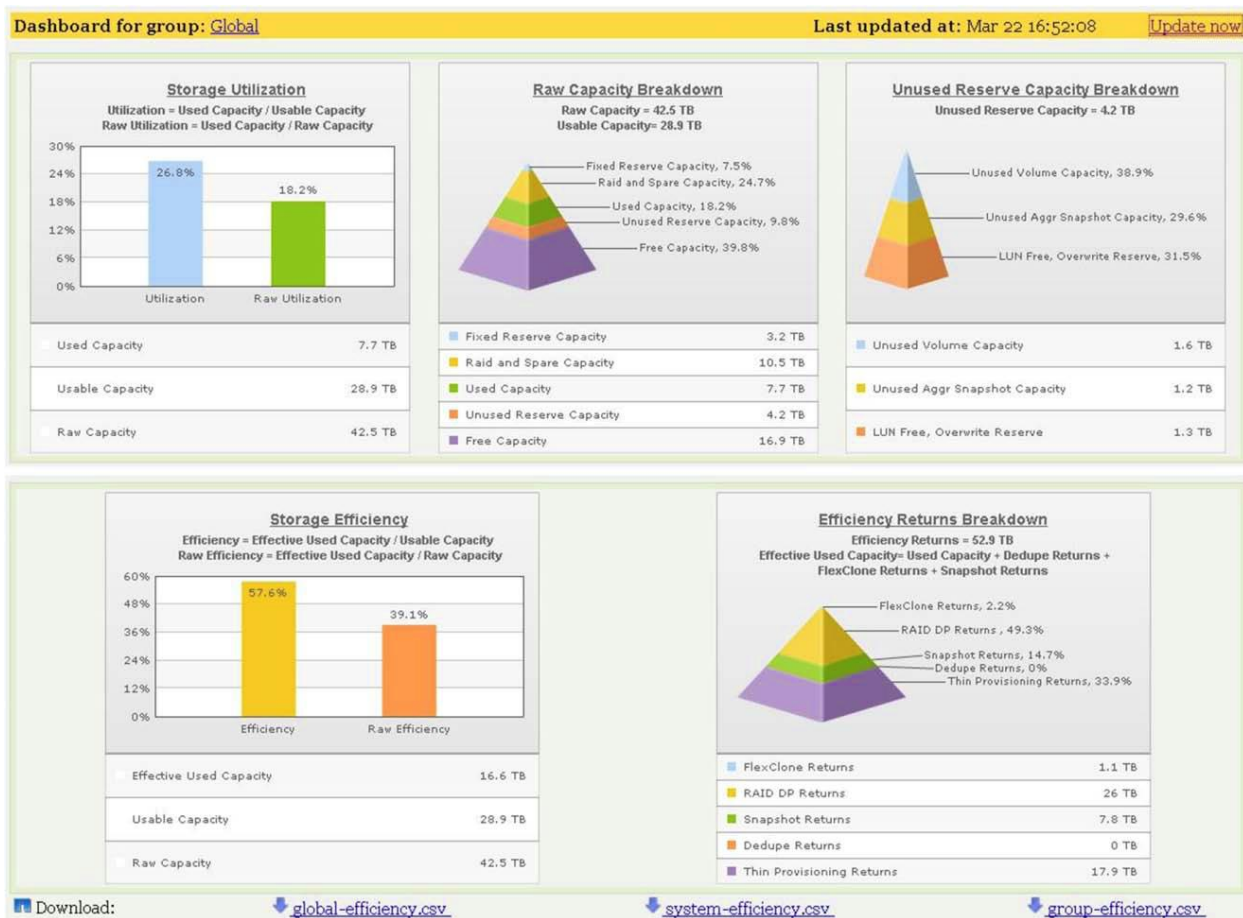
Dashboard for group: Global

Last updated at: Mar 22 16:52:08

Update now

Storage Utilization

Utilization = Used Capacity / Usable Capacity
Raw Utilization = Used Capacity / Raw Capacity

30%
24%
18%
12%
6%
0%

26.8%
18.2%

Utilization
Raw Utilization

| Used Capacity | 7.7 TB |
|---|---|
| Usable Capacity | 28.9 TB |
| Raw Capacity | 42.5 TB |

Raw Capacity Breakdown

Raw Capacity = 42.5 TB
Usable Capacity= 28.9 TB

Fixed Reserve Capacity, 7.5%
Raid and Spare Capacity, 24.7%
Used Capacity, 18.2%
Unused Reserve Capacity, 9.8%
Free Capacity, 39.8%

| Fixed Reserve Capacity | 3.2 TB |
|---|---|
| Raid and Spare Capacity | 10.5 TB |
| Used Capacity | 7.7 TB |
| Unused Reserve Capacity | 4.2 TB |
| Free Capacity | 16.9 TB |

Unused Reserve Capacity Breakdown

Unused Reserve Capacity = 4.2 TB

Unused Volume Capacity, 38.9%
Unused Aggr Snapshot Capacity, 29.6%
LUN Free, Overwrite Reserve, 31.5%

| Unused Volume Capacity | 1.6 TB |
|---|---|
| Unused Aggr Snapshot Capacity | 1.2 TB |
| LUN Free, Overwrite Reserve | 1.3 TB |

Storage Efficiency

Efficiency = Effective Used Capacity / Usable Capacity
Raw Efficiency = Effective Used Capacity / Raw Capacity

60%
48%
36%
24%
12%
0%

57.6%
39.1%

Efficiency
Raw Efficiency

| Effective Used Capacity | 16.6 TB |
|---|---|
| Usable Capacity | 28.9 TB |
| Raw Capacity | 42.5 TB |

Efficiency Returns Breakdown

Efficiency Returns = 52.9 TB
Effective Used Capacity= Used Capacity + Dedupe Returns + FlexClone Returns + Snapshot Returns

FlexClone Returns, 2.2%
RAID DP Returns , 49.3%
Snapshot Returns, 14.7%
Dedupe Returns, 0%
Thin Provisioning Returns, 33.9%

| FlexClone Returns | 1.1 TB |
|---|---|
| RAID DP Returns | 26 TB |
| Snapshot Returns | 7.8 TB |
| Dedupe Returns | 0 TB |
| Thin Provisioning Returns | 17.9 TB |

Download:
global-efficiency.csv
system-efficiency.csv
group-efficiency.csv